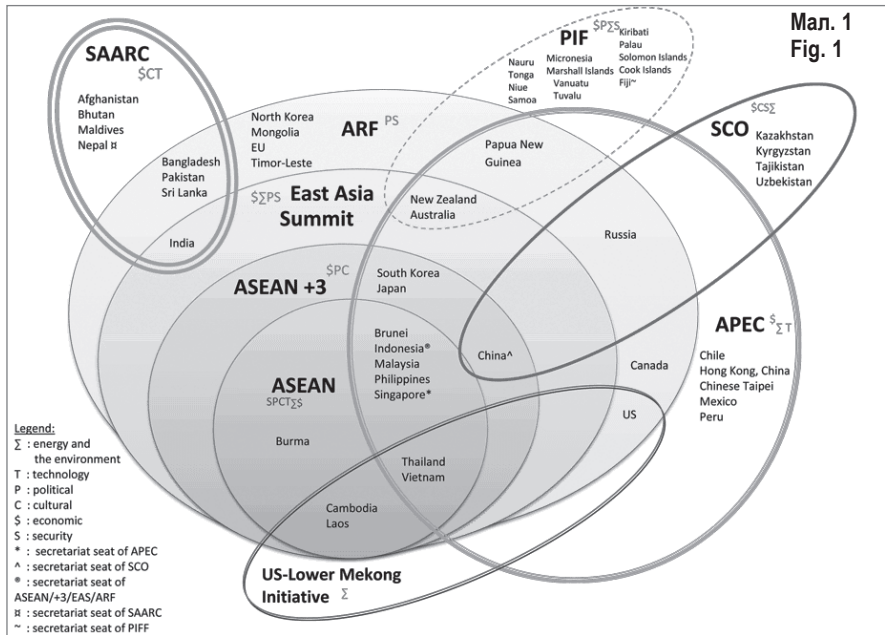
Мал. 1
Fig. 1

SAARC
$CT
Afghanistan
Bhutan
Maldives
Nepal ¤

PIF
$P∑S
Nauru
Tonga
Niue
Samoa
Micronesia
Marshall Islands
Vanuatu
Tuvalu
Kiribati
Palau
Solomon Islands
Cook Islands
Fiji~

North Korea
Mongolia
EU
Timor-Leste

ARF PS

Bangladesh
Pakistan
Sri Lanka

Papua New Guinea

SCO
$CS∑
Kazakhstan
Kyrgyzstan
Tajikistan
Uzbekistan

$∑PS
East Asia Summit

New Zealand
Australia

India

Russia

ASEAN +3
$PC

South Korea
Japan

Brunei
Indonesia®
Malaysia
Philippines
Singapore*

China^

APEC $∑T
Chile
Hong Kong, China
Chinese Taipei
Mexico
Peru

Canada

ASEAN
$PCT∑S

US

Burma

Thailand
Vietnam

Cambodia
Laos

US-Lower Mekong Initiative ∑

Legend:
∑ : energy and the environment
T : technology
P : political
C : cultural
$ : economic
S : security
* : secretariat seat of APEC
^ : secretariat seat of SCO
® : secretariat seat of ASEAN/+3/EAS/ARF
¤ : secretariat seat of SAARC
~ : secretariat seat of PIFF